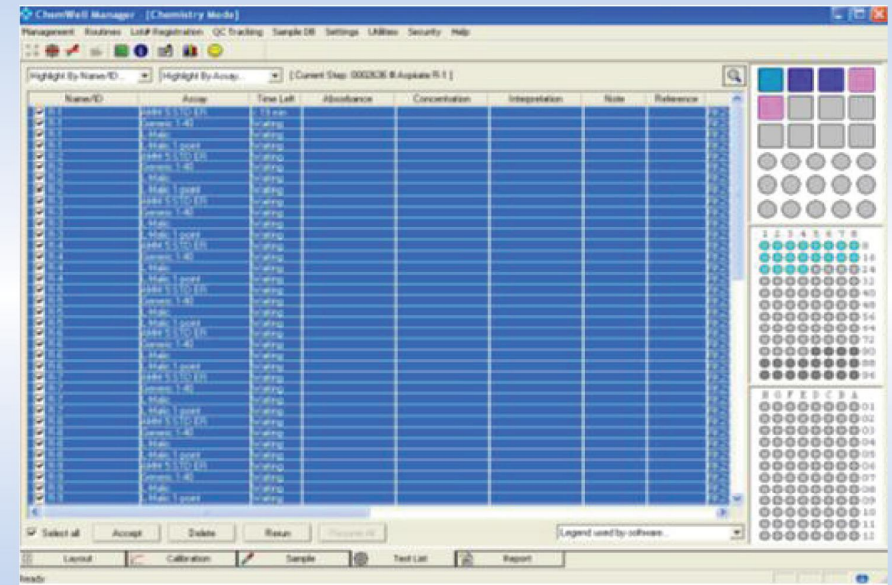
ChemWell Manager - [Chemistry Mode]

Management Routines Lot# Registration QC Tracking Sample DB Settings Utilities Security Help

Highlight By Name/ID... Highlight By Assay... [ Current Step: 0002636 # Aspirate R-1 ]

| Name/ID | Assay | Time Left | Absorbance | Concentration | Interpretation | Note | Reference |
|---|---|---|---|---|---|---|---|
| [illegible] | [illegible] | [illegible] | | | | | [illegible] |

Select all Accept Delete Rerun Rerun All

Legend used by software...

1 2 3 4 5 6 7 8

8 16 24 32 40 48 56 64 72 80 88 96

H G F E D C B A

01 02 03 04 05 06 07 08 09 10 11 12

Layout Calibration Sample Test List Report

Ready